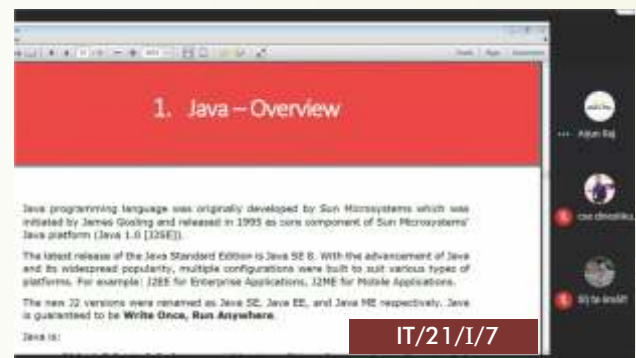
1. Java – Overview

Java programming language was originally developed by Sun Microsystems which was initiated by James Gosling and released in 1995 as core component of Sun Microsystems' Java platform (Java 1.0 [J2SE]).

The latest release of the Java Standard Edition is Java SE 8. With the advancement of Java and its widespread popularity, multiple configurations were built to suit various types of platforms. For example: J2EE for Enterprise Applications, J2ME for Mobile Applications.

The new J2 versions were renamed as Java SE, Java EE, and Java ME respectively. Java is guaranteed to be **Write Once, Run Anywhere**.

Java is:

IT/21/I/7

Arjun Raj

cse dmcsiiku

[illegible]